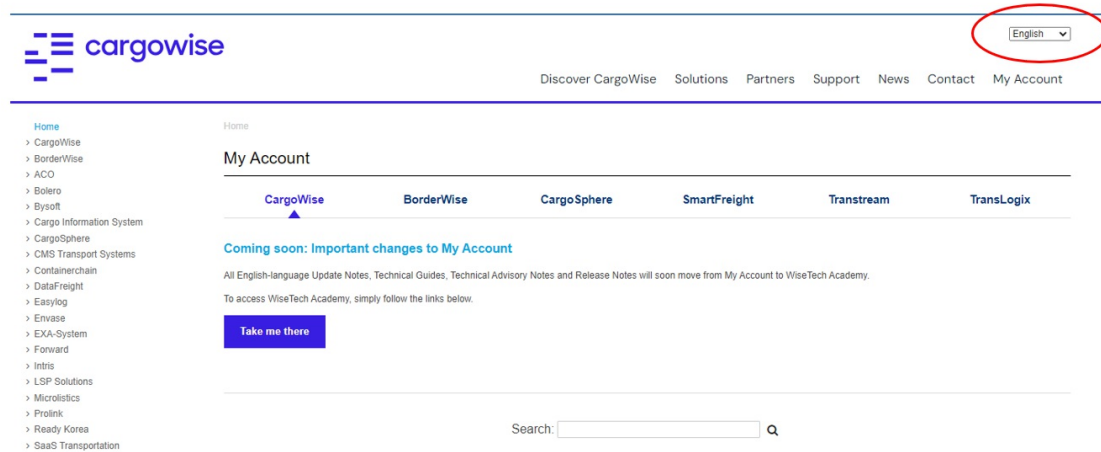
cargowise

English

Discover CargoWise Solutions Partners Support News Contact My Account

Home
> CargoWise
> BorderWise
> ACO
> Bolero
> Bysoft
> Cargo Information System
> CargoSphere
> CMS Transport Systems
> Containerchain
> DataFreight
> Easylog
> Envase
> EXA-System
> Forward
> Intris
> LSP Solutions
> Microlistics
> Prolink
> Ready Korea
> SaaS Transportation

Home

My Account

CargoWise BorderWise CargoSphere SmartFreight Transtream TransLogix

Coming soon: Important changes to My Account

All English-language Update Notes, Technical Guides, Technical Advisory Notes and Release Notes will soon move from My Account to WiseTech Academy.

To access WiseTech Academy, simply follow the links below.

Take me there

Search: